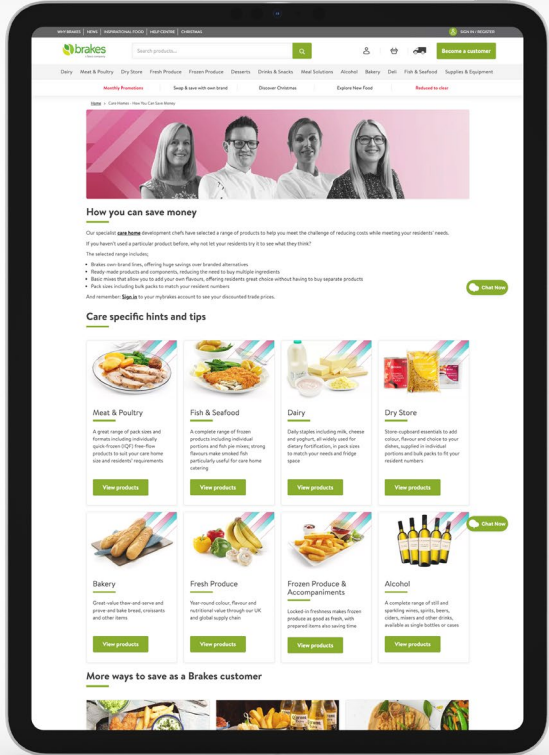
WHY BRAKES | NEWS | INSPIRATIONAL FOOD | HELP CENTRE | CHRISTMAS

SIGN IN / REGISTER

brakes

Search products...

Become a customer

Dairy Meat & Poultry Dry Store Fresh Produce Frozen Produce Desserts Drinks & Snacks Meal Solutions Alcohol Bakery Deli Fish & Seafood Supplies & Equipment

Monthly Promotions Swap & save with own brand Discover Christmas Explore New Food Reduced to clear

Home > Care Homes - How You Can Save Money

How you can save money

Our specialist care home development chefs have selected a range of products to help you meet the challenge of reducing costs while meeting your residents' needs.

If you haven't used a particular product before, why not let your residents try it to see what they think?

The selected range includes;

• Brakes own-brand lines, offering huge savings over branded alternatives
• Ready-made products and components, reducing the need to buy multiple ingredients
• Basic mixes that allow you to add your own flavours, offering residents great choice without having to buy separate products
• Pack sizes including bulk packs to match your resident numbers

And remember: Sign in to your mybrakes account to see your discounted trade prices.

Chat Now

Care specific hints and tips

Meat & Poultry

A great range of pack sizes and formats including individually quick-frozen (IQF) free-flow products to suit your care home size and residents' requirements

View products

Fish & Seafood

A complete range of frozen products including individual portions and fish pie mixes; strong flavours make smoked fish particularly useful for care home catering

View products

Dairy

Daily staples including milk, cheese and yoghurt, all widely used for dietary fortification, in pack sizes to match your needs and fridge space

View products

Dry Store

Store-cupboard essentials to add colour, flavour and choice to your dishes, supplied in individual portions and bulk packs to fit your resident numbers

View products

Chat Now

Bakery

Great-value thaw-and-serve and prove-and-bake bread, croissants and other items

View products

Fresh Produce

Year-round colour, flavour and nutritional value through our UK and global supply chain

View products

Frozen Produce & Accompaniments

Locked-in freshness makes frozen produce as good as fresh, with prepared items also saving time

View products

Alcohol

A complete range of still and sparkling wines, spirits, beers, ciders, mixers and other drinks, available as single bottles or cases

View products

More ways to save as a Brakes customer